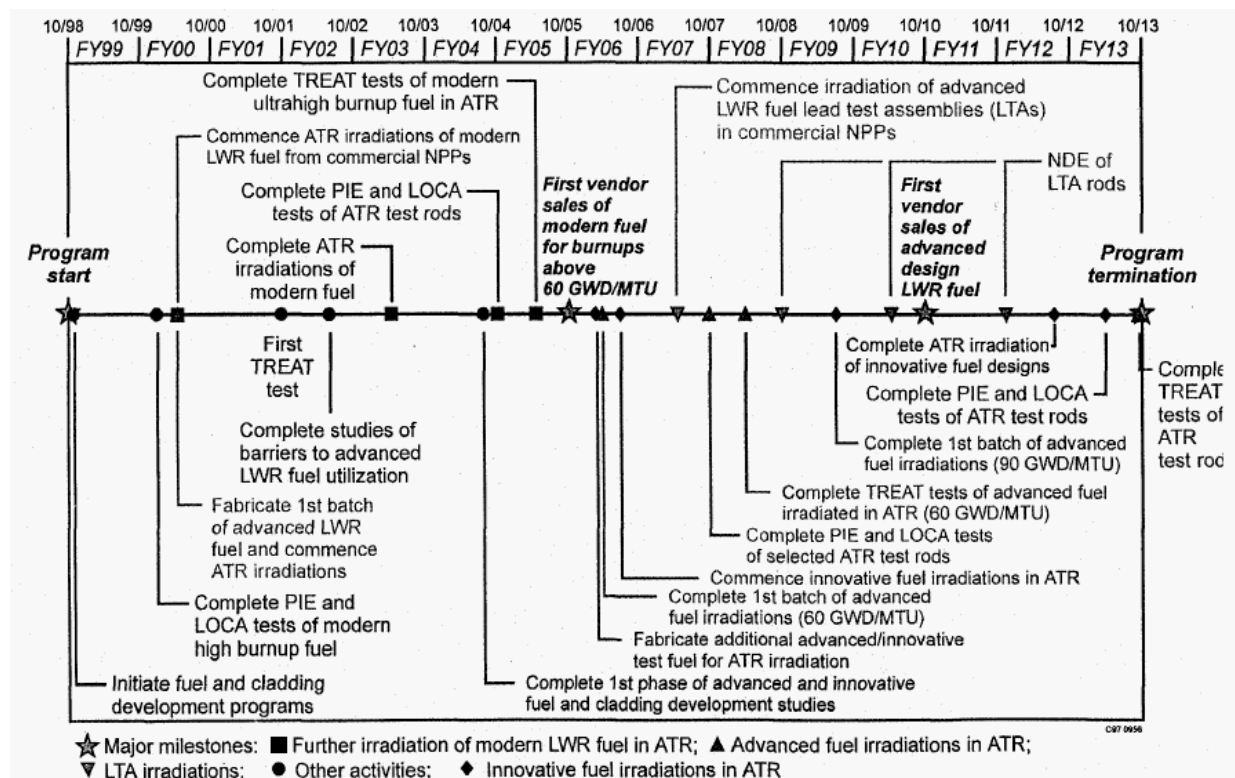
10/98 10/99 10/00 10/01 10/02 10/03 10/04 10/05 10/06 10/07 10/08 10/09 10/10 10/11 10/12 10/13
FY99 | FY00 | FY01 | FY02 | FY03 | FY04 | FY05 | FY06 | FY07 | FY08 | FY09 | FY10 | FY11 | FY12 | FY13

Complete TREAT tests of modern ultrahigh burnup fuel in ATR

Commence ATR irradiations of modern LWR fuel from commercial NPPs

Complete PIE and LOCA tests of ATR test rods

Complete ATR irradiations of modern fuel

First vendor sales of modern fuel for burnups above 60 GWD/MTU

Commence irradiation of advanced LWR fuel lead test assemblies (LTAs) in commercial NPPs

First vendor sales of advanced design LWR fuel

NDE of LTA rods

Program start

Program termination

First TREAT test

Complete studies of barriers to advanced LWR fuel utilization

Fabricate 1st batch of advanced LWR fuel and commence ATR irradiations

Complete PIE and LOCA tests of modern high burnup fuel

Initiate fuel and cladding development programs

Complete ATR irradiation of innovative fuel designs

Complete PIE and LOCA tests of ATR test rods

Comple TREAT tests of ATR test rod

Complete 1st batch of advanced fuel irradiations (90 GWD/MTU)

Complete TREAT tests of advanced fuel irradiated in ATR (60 GWD/MTU)

Complete PIE and LOCA tests of selected ATR test rods

Commence innovative fuel irradiations in ATR

Complete 1st batch of advanced fuel irradiations (60 GWD/MTU)

Fabricate additional advanced/innovative test fuel for ATR irradiation

Complete 1st phase of advanced and innovative fuel and cladding development studies

C97 0958

Major milestones: ■ Further irradiation of modern LWR fuel in ATR; ▲ Advanced fuel irradiations in ATR;
▼ LTA irradiations; ● Other activities; ◆ Innovative fuel irradiations in ATR